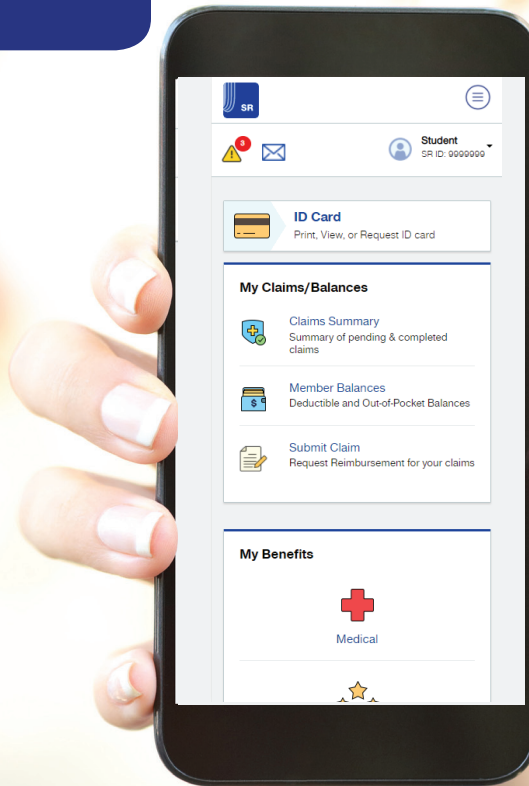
SR

3

Student
SR ID: 9999999

ID Card
Print, View, or Request ID card

My Claims/Balances

Claims Summary
Summary of pending & completed claims

Member Balances
Deductible and Out-of-Pocket Balances

Submit Claim
Request Reimbursement for your claims

My Benefits

Medical